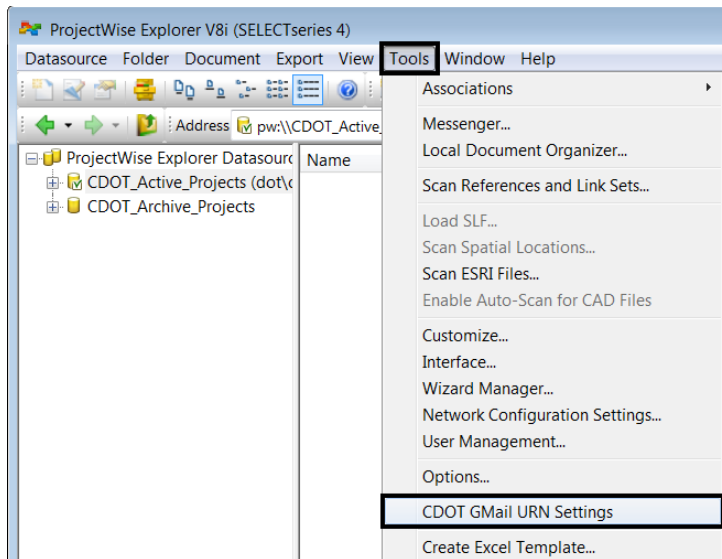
ProjectWise Explorer V8i (SELECTseries 4)

Datasource Folder Document Export View Tools Window Help

Address pw:\\CDOT_Active_

ProjectWise Explorer Datasourc
CDOT_Active_Projects (dot\c
CDOT_Archive_Projects

Name

Associations
Messenger...
Local Document Organizer...
Scan References and Link Sets...
Load SLF...
Scan Spatial Locations...
Scan ESRI Files...
Enable Auto-Scan for CAD Files
Customize...
Interface...
Wizard Manager...
Network Configuration Settings...
User Management...
Options...
CDOT GMail URN Settings
Create Excel Template...